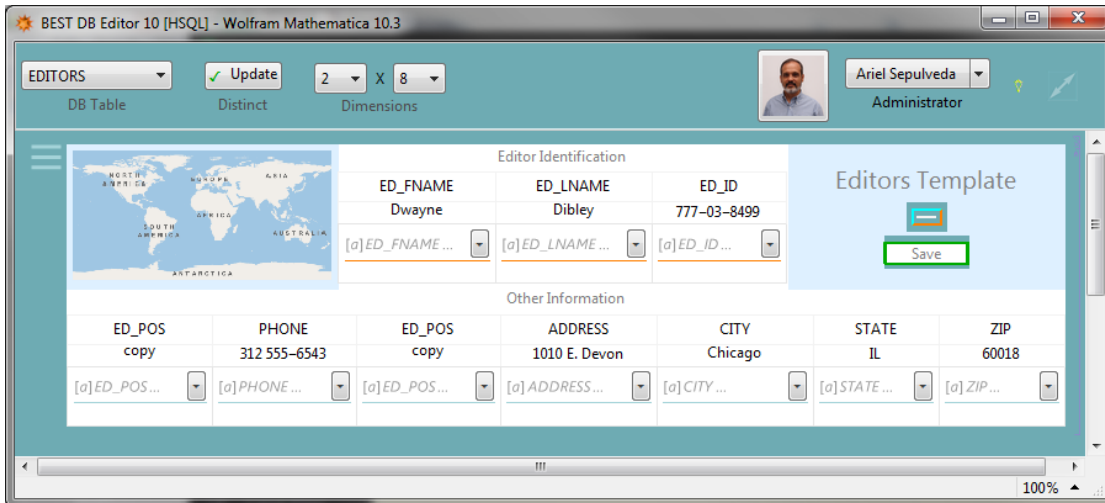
BEST DB Editor 10 [HSQL] - Wolfram Mathematica 10.3

EDITORS
DB Table

✓ Update
Distinct

2 X 8
Dimensions

Ariel Sepulveda
Administrator

NORTH AMERICA
EUROPE
ASIA
AFRICA
SOUTH AMERICA
AUSTRALIA
ANTARCTICA

Editor Identification

| ED_FNAME | ED_LNAME | ED_ID |
|---|---|---|
| Dwayne | Dibley | 777–03–8499 |
| [a] ED_FNAME ... | [a] ED_LNAME ... | [a] ED_ID ... |

Editors Template

Save

Other Information

| ED_POS | PHONE | ED_POS | ADDRESS | CITY | STATE | ZIP |
|---|---|---|---|---|---|---|
| copy | 312 555–6543 | copy | 1010 E. Devon | Chicago | IL | 60018 |
| [a] ED_POS ... | [a] PHONE ... | [a] ED_POS ... | [a] ADDRESS ... | [a] CITY ... | [a] STATE ... | [a] ZIP ... |

III

100%